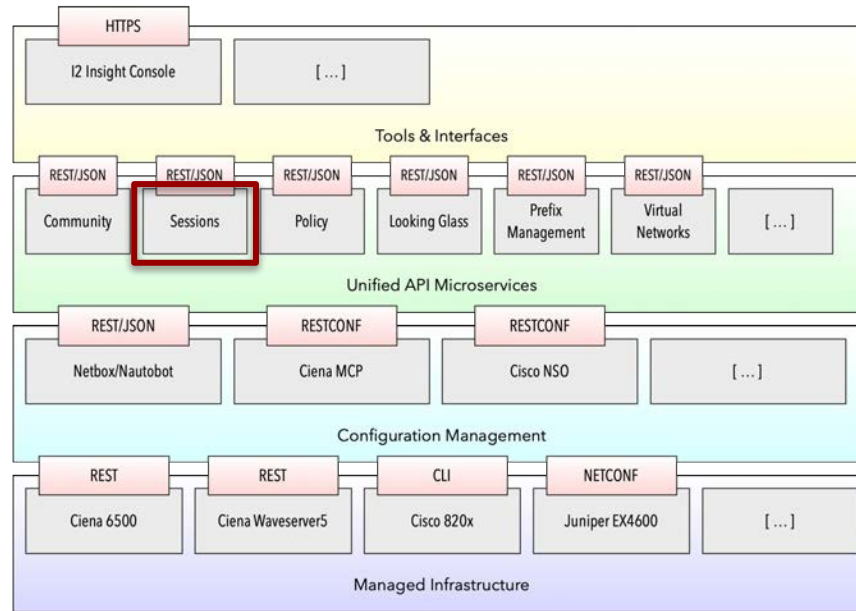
HTTPS

I2 Insight Console

[ ... ]

Tools & Interfaces

REST/JSON REST/JSON REST/JSON REST/JSON REST/JSON REST/JSON

Community

Sessions

Policy

Looking Glass

Prefix Management

Virtual Networks

[ ... ]

Unified API Microservices

REST/JSON RESTCONF RESTCONF

Netbox/Nautobot

Ciena MCP

Cisco NSO

[ ... ]

Configuration Management

REST REST CLI NETCONF

Ciena 6500

Ciena Waveserver5

Cisco 820x

Juniper EX4600

[ ... ]

Managed Infrastructure